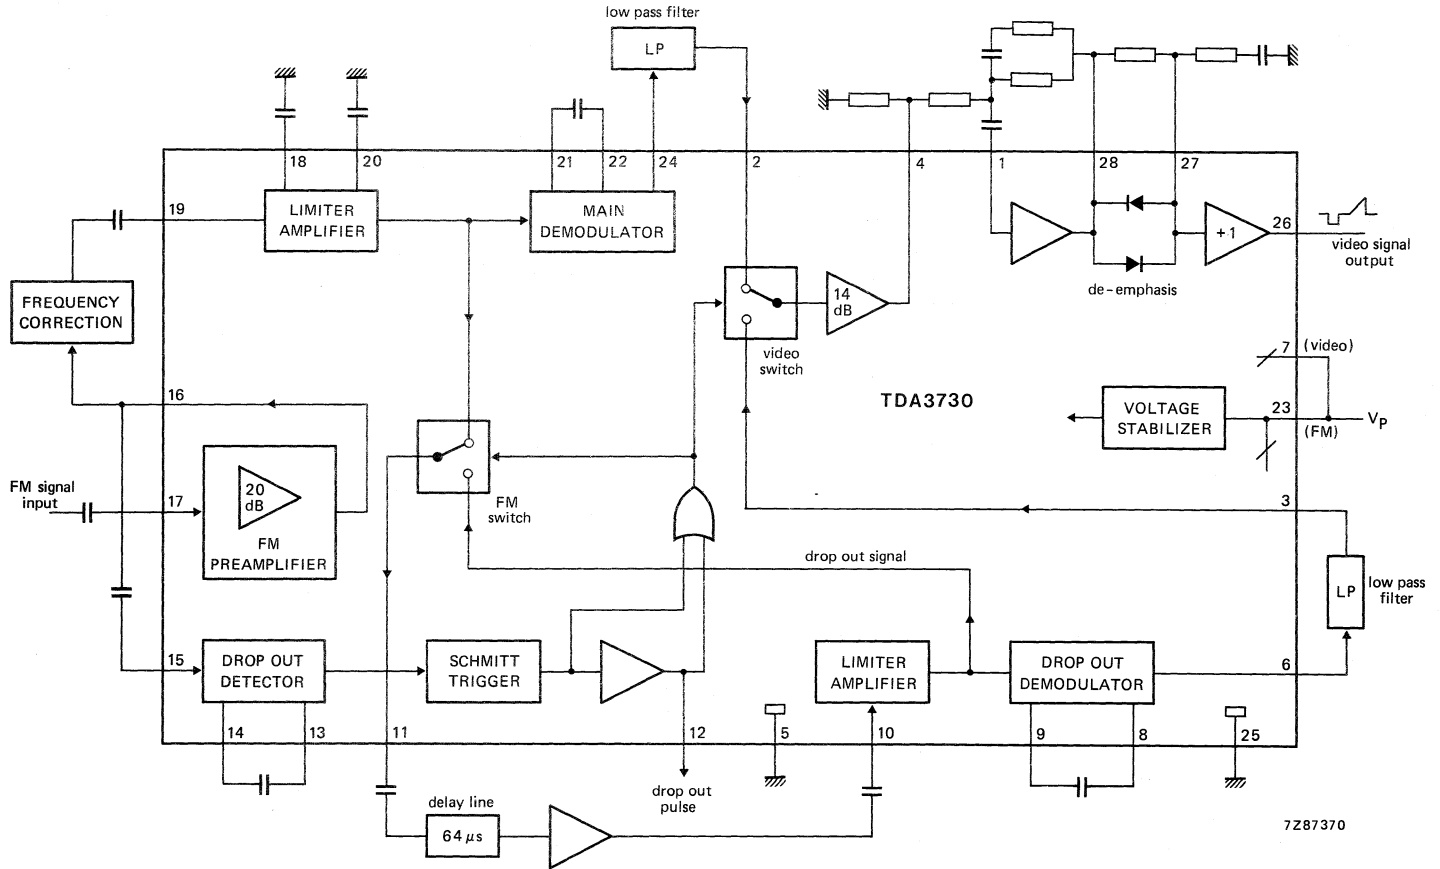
low pass filter

LP

18 20 21 22 24 2 4 1 28 27

19

LIMITER AMPLIFIER

MAIN DEMODULATOR

FREQUENCY CORRECTION

14 dB

video switch

+1

26

video signal output

de-emphasis

7 (video)

TDA3730

VOLTAGE STABILIZER

23

$V_P$

(FM)

16

FM signal input

17

20 dB

FM PREAMPLIFIER

FM switch

drop out signal

3

LP

low pass filter

15

DROP OUT DETECTOR

SCHMITT TRIGGER

LIMITER AMPLIFIER

DROP OUT DEMODULATOR

6

14 13 11 12 5 10 9 8 25

drop out pulse

delay line

64 $\mu s$

7Z87370